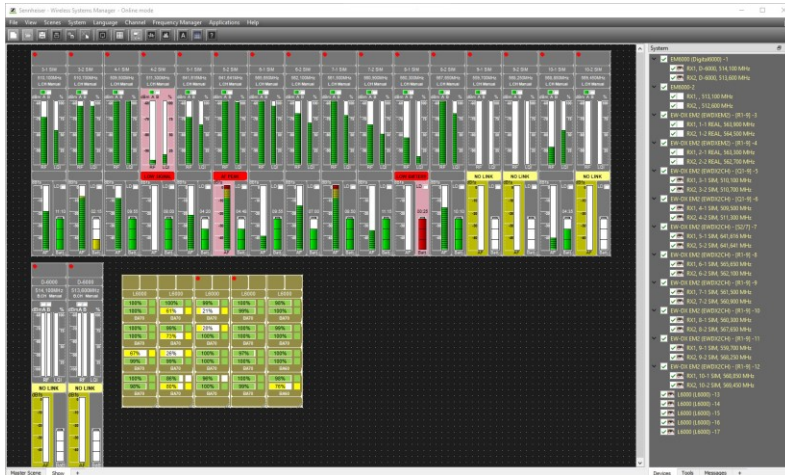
Sennheiser - Wireless Systems Manager - Online mode

File View Scenes System Language Channel Frequency Manager Applications Help

System

EM6000 (Digital6000) -1
RX1, D-6000, 514,100 MHz
RX2, D-6000, 513,600 MHz
EM6000-2
RX1, 515,100 MHz
RX2, 512,600 MHz
EW-DX EM2 (EWDXEM2) - [R1-9] -3
RX1, 1-1 REAL, 563,600 MHz
RX2, 1-2 REAL, 564,500 MHz
EW-DX EM2 (EWDXEM2) - [R1-9] -4
RX1, 2-1 REAL, 563,300 MHz
RX2, 2-2 REAL, 562,750 MHz
EW-DX EM2 (EWDX2CH) - [R1-9] -5
RX1, 3-1 SIM, 510,100 MHz
RX2, 3-2 SIM, 510,700 MHz
EW-DX EM2 (EWDX2CH) - [Q1-9] -6
RX1, 4-1 SIM, 509,300 MHz
RX2, 4-2 SIM, 511,300 MHz
EW-DX EM2 (EWDX2CH) - [S2/7] -7
RX1, 5-1 SIM, 641,616 MHz
RX2, 5-2 SIM, 641,641 MHz
EW-DX EM2 (EWDX2CH) - [R1-9] -8
RX1, 6-1 SIM, 563,650 MHz
RX2, 6-2 SIM, 562,100 MHz
EW-DX EM2 (EWDX2CH) - [R1-9] -9
RX1, 7-1 SIM, 561,500 MHz
RX2, 7-2 SIM, 560,800 MHz
EW-DX EM2 (EWDX2CH) - [R1-9] -10
RX1, 8-1 SIM, 560,200 MHz
RX2, 8-2 SIM, 567,650 MHz
EW-DX EM2 (EWDX2CH) - [R1-9] -11
RX1, 9-1 SIM, 556,700 MHz
RX2, 9-2 SIM, 566,250 MHz
EW-DX EM2 (EWDX2CH) - [R1-9] -12
RX1, 10-1 SIM, 568,850 MHz
RX2, 10-2 SIM, 569,450 MHz
L6000 (L6000) -13
L6000 (L6000) -14
L6000 (L6000) -15
L6000 (L6000) -16
L6000 (L6000) -17

D-6000
D-6000
NO LINK
NO LINK
NO LINK
NO LINK
NO LINK

L6000
100%
99%
21%
97%
26%
100%

Devices Tools Messages
Master Scene Show +